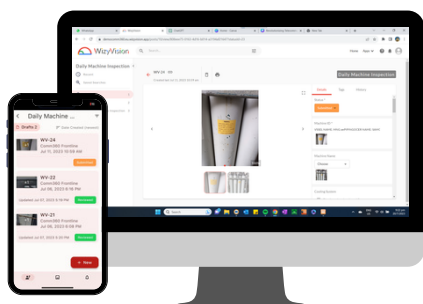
WizzVision

Daily Machine Inspection

WV-24

Daily Machine Inspection

Details

Daily Machine ...

Drafts

WV-24
Comm360 Frontline
Jul 11, 2023 10:58 AM

WV-23
Comm360 Frontline
Jul 06, 2023 6:16 PM

WV-21
Comm360 Frontline
Jul 07, 2023 6:16 PM

+ New